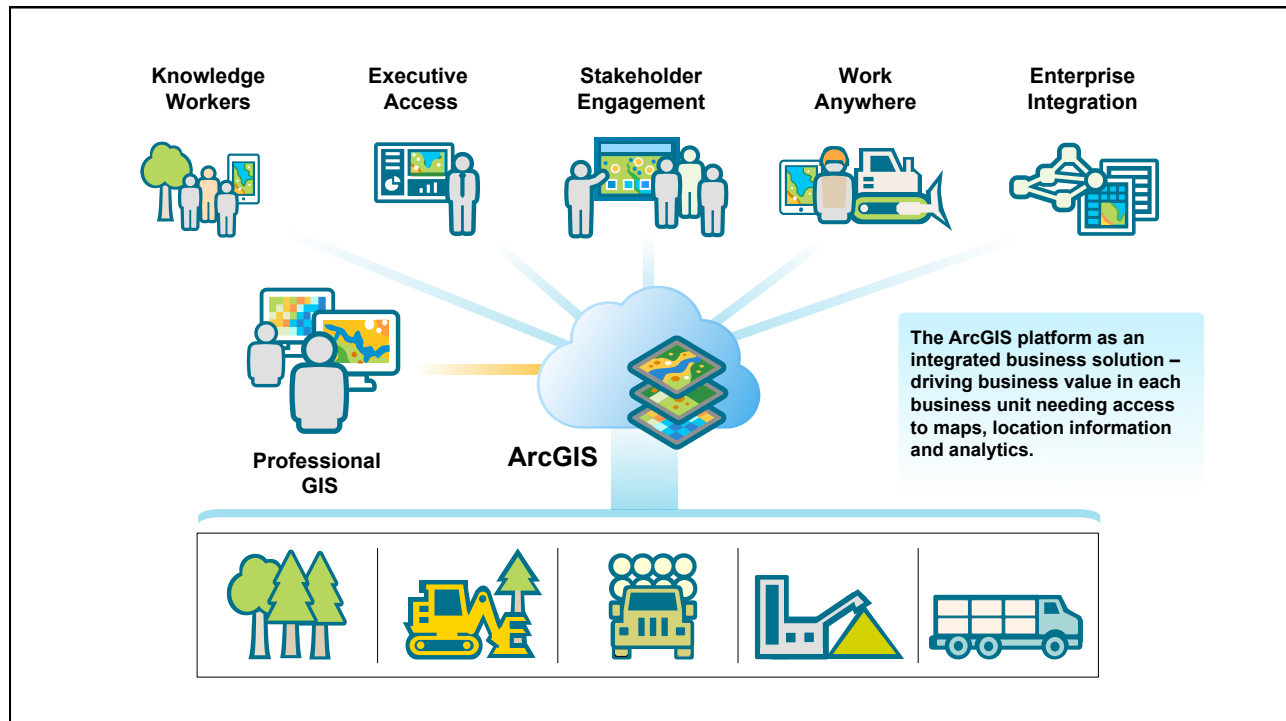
Knowledge Workers

Executive Access

Stakeholder Engagement

Work Anywhere

Enterprise Integration

Professional GIS

ArcGIS

The ArcGIS platform as an integrated business solution – driving business value in each business unit needing access to maps, location information and analytics.